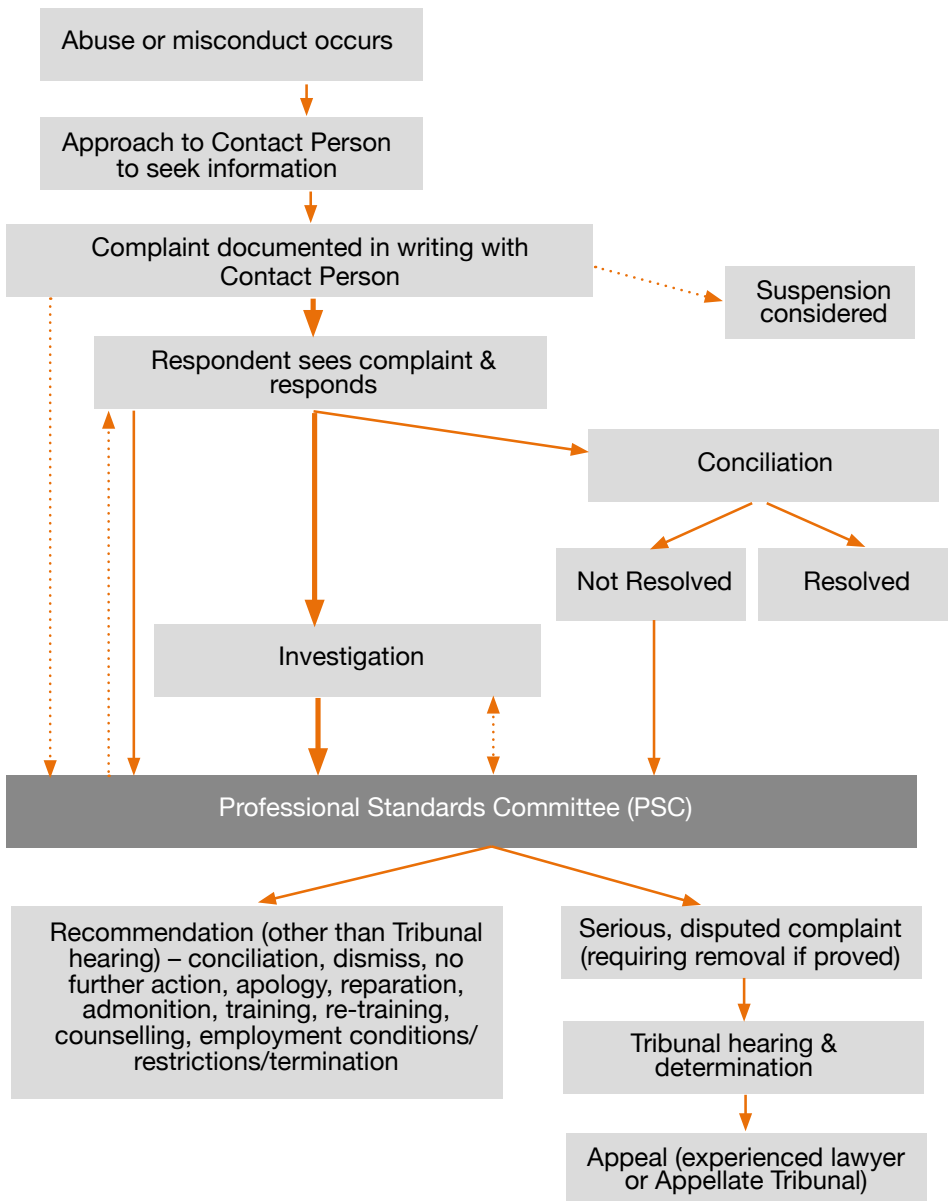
Abuse or misconduct occurs

Approach to Contact Person to seek information

Complaint documented in writing with Contact Person

Suspension considered

Respondent sees complaint & responds

Conciliation

Not Resolved

Resolved

Investigation

Professional Standards Committee (PSC)

Recommendation (other than Tribunal hearing) – conciliation, dismiss, no further action, apology, reparation, admonition, training, re-training, counselling, employment conditions/ restrictions/termination

Serious, disputed complaint (requiring removal if proved)

Tribunal hearing & determination

Appeal (experienced lawyer or Appellate Tribunal)